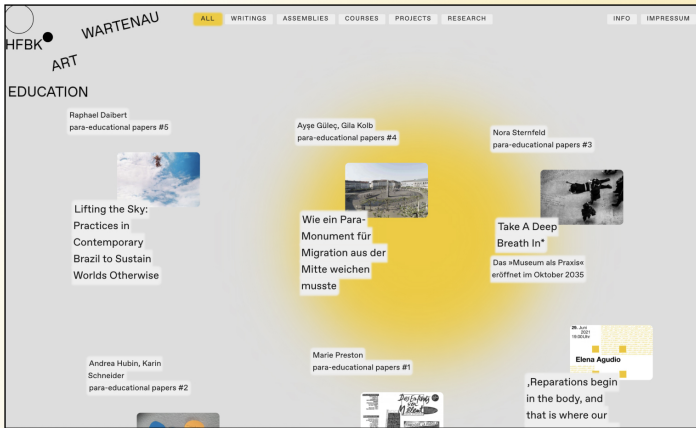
HFBK WARTENAU ART EDUCATION

ALL WRITINGS ASSEMBLIES COURSES PROJECTS RESEARCH

INFO IMPRESSUM

Raphael Daibert
para-educational papers #5

Lifting the Sky: Practices in Contemporary Brazil to Sustain Worlds Otherwise

Ayşe Güleç, Gila Kolb
para-educational papers #4

Wie ein Para-Monument für Migration aus der Mitte weichen musste

Nora Sternfeld
para-educational papers #3

Take A Deep Breath In*

Das »Museum als Praxis« eröffnet im Oktober 2035

Andrea Hubin, Karin Schneider
para-educational papers #2

Marie Preston
para-educational papers #1

26. Juni 2021 18:00Uhr
Elena Agudio

‚Reparations begin in the body, and that is where our